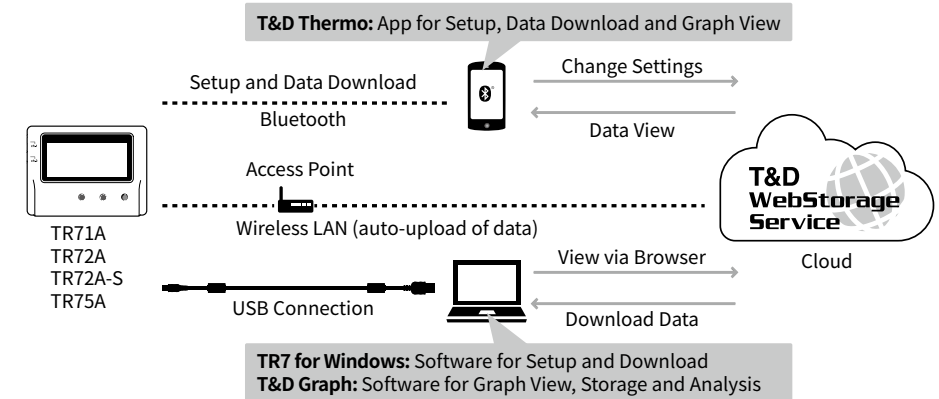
**T&D Thermo:** App for Setup, Data Download and Graph View

Setup and Data Download

Bluetooth

Change Settings

Data View

Access Point

Wireless LAN (auto-upload of data)

T&D WebStorage Service

Cloud

TR71A
TR72A
TR72A-S
TR75A

USB Connection

View via Browser

Download Data

**TR7 for Windows:** Software for Setup and Download
**T&D Graph:** Software for Graph View, Storage and Analysis